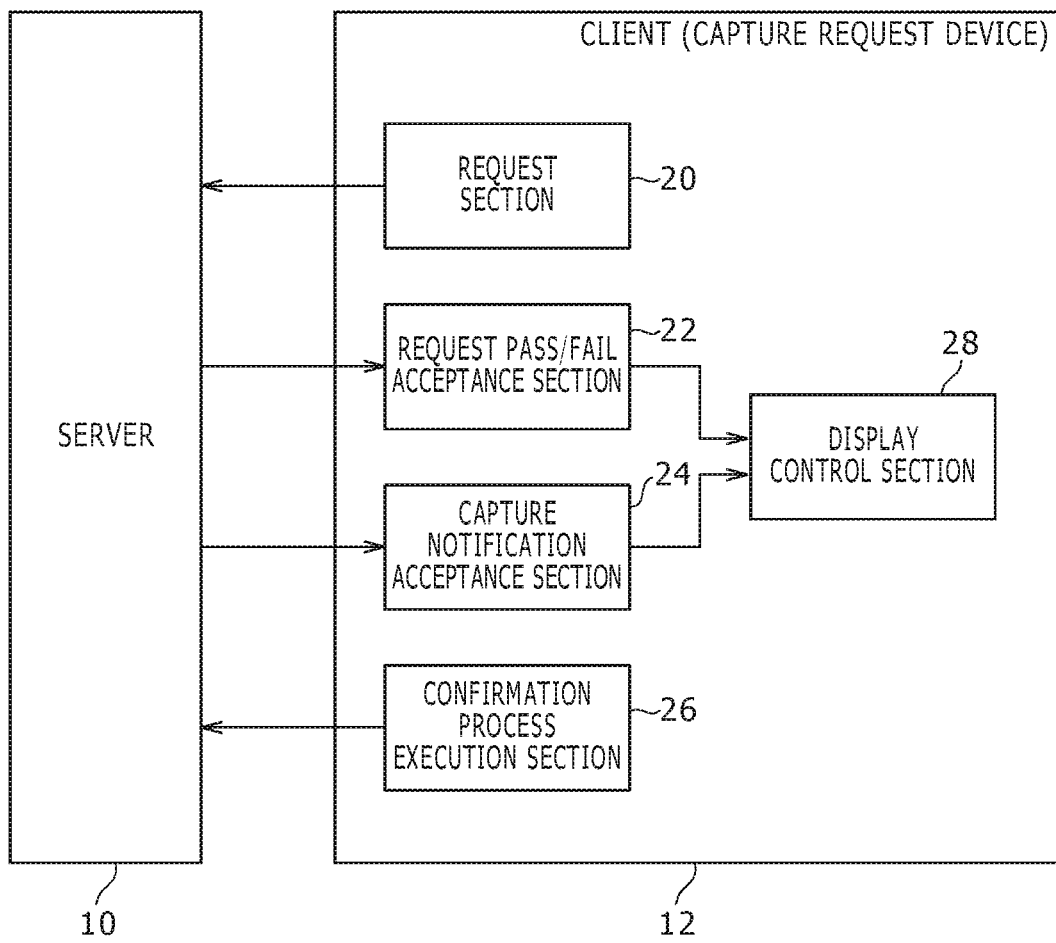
CLIENT (CAPTURE REQUEST DEVICE)

SERVER

REQUEST SECTION

20

REQUEST PASS/FAIL ACCEPTANCE SECTION

22

28

DISPLAY CONTROL SECTION

CAPTURE NOTIFICATION ACCEPTANCE SECTION

24

CONFIRMATION PROCESS EXECUTION SECTION

26

10

12